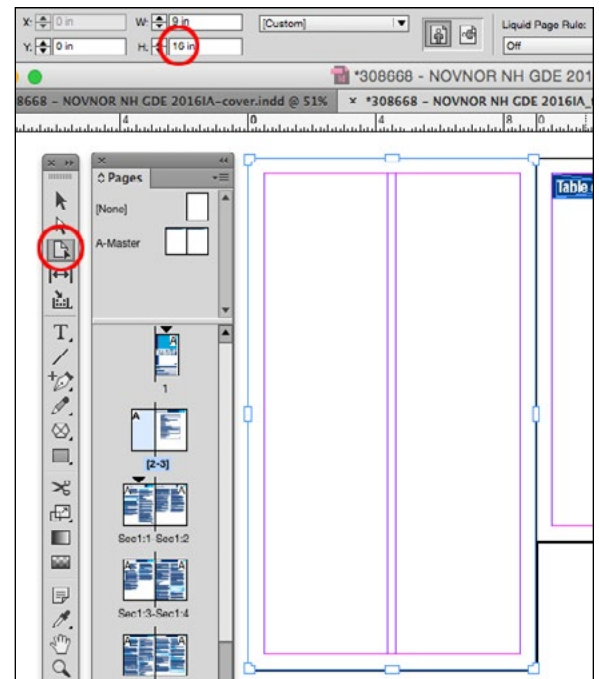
X: 0 in
W: 9 in
[Custom]
Liquid Page Rule:
Y: 0 in
H: 10 in
Off
*308668 - NOVNOR NH GDE 201
8668 - NOVNOR NH GDE 2016IA-cover.indd @ 51%
× *308668 - NOVNOR NH GDE 2016IA_
4
0
4
8
0
Pages
[None]
A-Master
A
1
A
[2-3]
A
A
Sec1:1-Sec1:2
Sec1:3-Sec1:4
Table